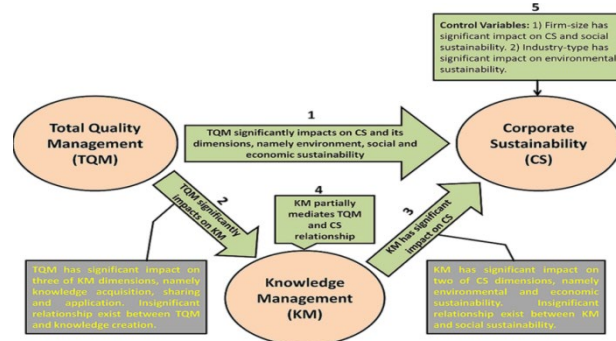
5

Control Variables: 1) Firm-size has significant impact on CS and social sustainability. 2) Industry-type has significant impact on environmental sustainability.

Total Quality Management (TQM)

1

TQM significantly impacts on CS and its dimensions, namely environment, social and economic sustainability

Corporate Sustainability (CS)

2

TQM significantly impacts on KM

4

KM partially mediates TQM and CS relationship

3

KM has significant impact on CS

TQM has significant impact on three of KM dimensions, namely knowledge acquisition, sharing and application. Insignificant relationship exist between TQM and knowledge creation.

Knowledge Management (KM)

KM has significant impact on two of CS dimensions, namely environmental and economic sustainability. Insignificant relationship exist between KM and social sustainability.